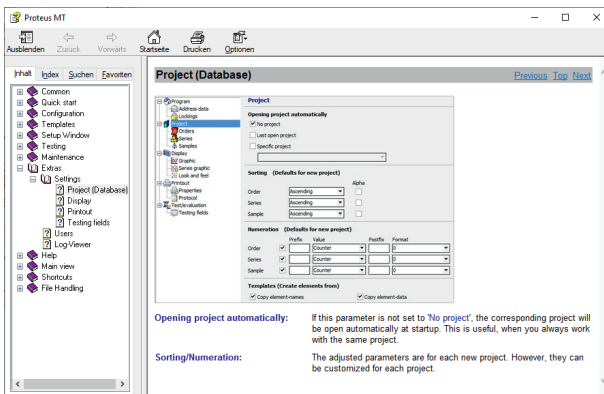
Proteus MT

Ausblenden Zurück Vorwärts Startseite Drucken Optionen

Inhalt Index Suchen Favoriten

Common
Quick start
Configuration
Templates
Setup Window
Testing
Maintenance
Extras
Settings
Project (Database)
Display
Printout
Testing fields
Users
Log-Viewer
Help
Main view
Shortcuts
File Handling

Project (Database)

Previous Top Next

Program
Address data
Lockings
Project
Orders
Series
Samples
Display
Graphic
Series graphic
Look and feel
Printout
Properties
Protocol
Test/evaluation
Testing fields

Project

Opening project automatically
No project
Last open project
Specific project

Sorting (Defaults for new project)
Alpha
Order Ascending
Series Ascending
Sample Ascending

Numeration (Defaults for new project)

| | | Prefix | Value | Postfix | Format |
|---|---|---|---|---|---|
| Order | ✔ | | Counter | | 0 |
| Series | ✔ | | Counter | | 0 |
| Sample | ✔ | | Counter | | 0 |

Templates (Create elements from)
Copy element-names
Copy element-data

Opening project automatically: If this parameter is not set to 'No project', the corresponding project will be open automatically at startup. This is useful, when you always work with the same project.

Sorting/Numeration: The adjusted parameters are for each new project. However, they can be customized for each project.